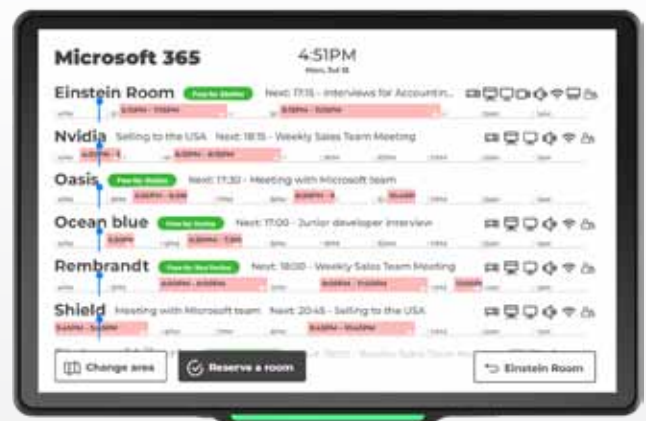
Microsoft 365

4:51PM
Mon, Jul 18

Einstein Room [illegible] Next: 17:15 - Interviews for Accountin...

Nvidia Selling to the USA Next: 18:15 - Weekly Sales Team Meeting

Oasis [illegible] Next: 17:30 - Meeting with Microsoft team

Ocean blue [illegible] Next: 17:00 - Junior developer interview

Rembrandt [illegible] Next: 18:00 - Weekly Sales Team Meeting

Shield Meeting with Microsoft team Next: 20:45 - Selling to the USA

Change area

Reserve a room

Einstein Room